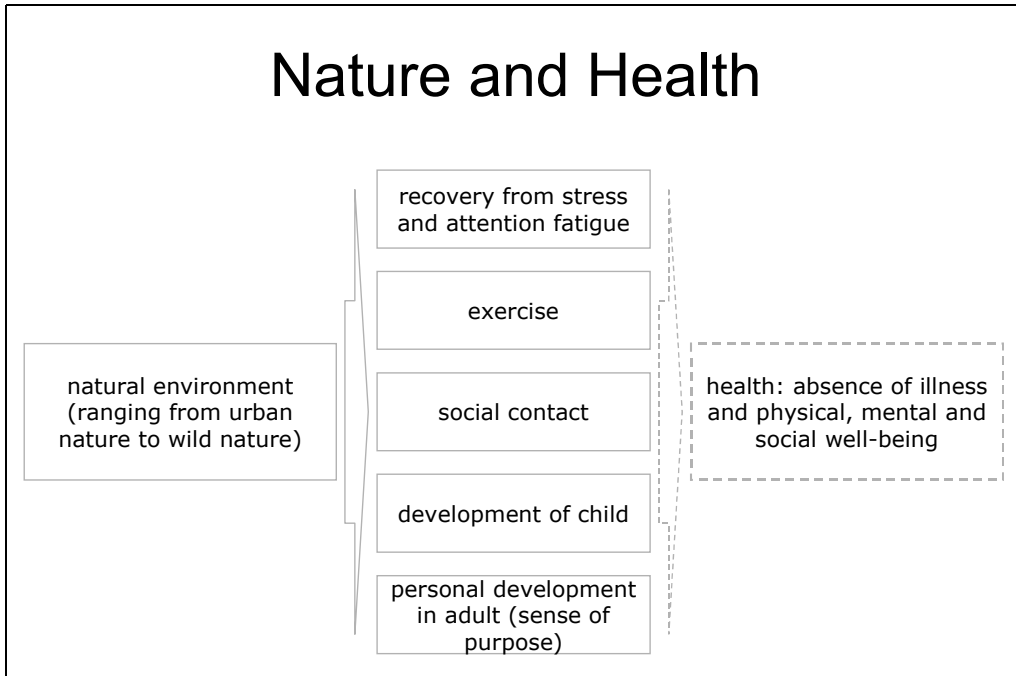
Nature and Health

natural environment (ranging from urban nature to wild nature)

recovery from stress and attention fatigue

exercise

social contact

development of child

personal development in adult (sense of purpose)

health: absence of illness and physical, mental and social well-being